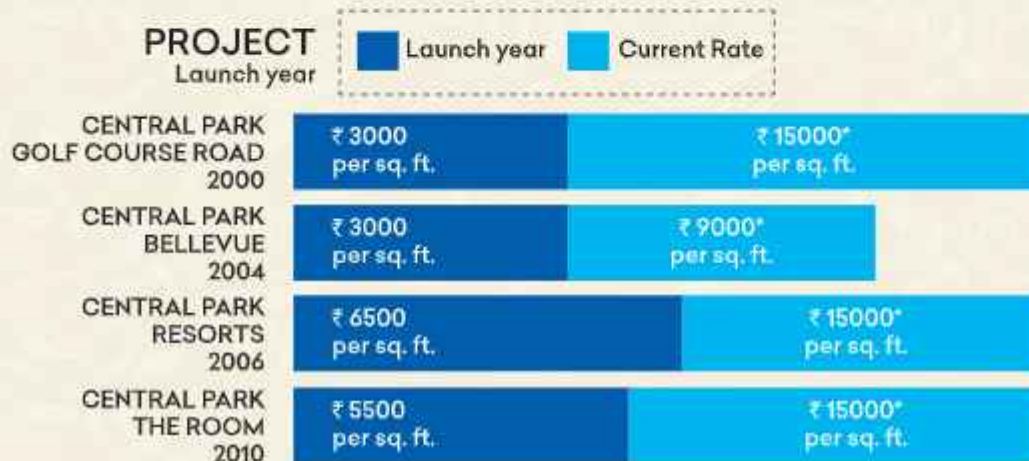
PROJECT
Launch year

Launch year
Current Rate

CENTRAL PARK
GOLF COURSE ROAD
2000

₹ 3000
per sq. ft.

₹ 15000*
per sq. ft.

CENTRAL PARK
BELLEVUE
2004

₹ 3000
per sq. ft.

₹ 9000*
per sq. ft.

CENTRAL PARK
RESORTS
2006

₹ 6500
per sq. ft.

₹ 15000*
per sq. ft.

CENTRAL PARK
THE ROOM
2010

₹ 5500
per sq. ft.

₹ 15000*
per sq. ft.